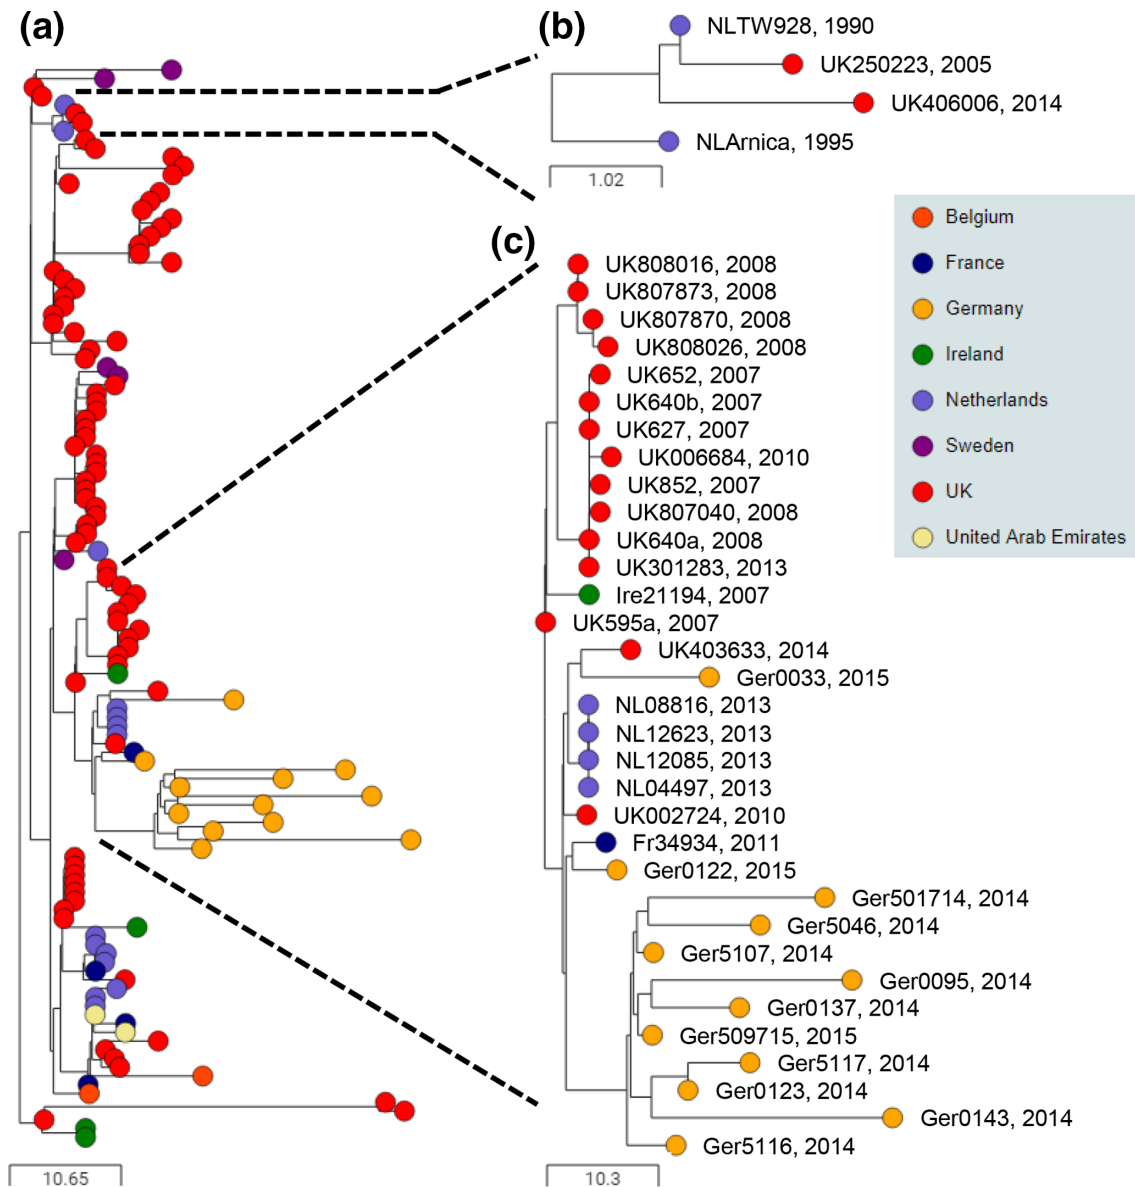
(a)

(b)

NLTW928, 1990
UK250223, 2005
UK406006, 2014
NLArnica, 1995

1.02

Belgium
France
Germany
Ireland
Netherlands
Sweden
UK
United Arab Emirates

(c)

UK808016, 2008
UK807873, 2008
UK807870, 2008
UK808026, 2008
UK652, 2007
UK640b, 2007
UK627, 2007
UK006684, 2010
UK852, 2007
UK807040, 2008
UK640a, 2008
UK301283, 2013
Ire21194, 2007
UK595a, 2007
UK403633, 2014
Ger0033, 2015
NL08816, 2013
NL12623, 2013
NL12085, 2013
NL04497, 2013
UK002724, 2010
Fr34934, 2011
Ger0122, 2015
Ger501714, 2014
Ger5046, 2014
Ger5107, 2014
Ger0095, 2014
Ger0137, 2014
Ger509715, 2015
Ger5117, 2014
Ger0123, 2014
Ger0143, 2014
Ger5116, 2014

10.65

10.3